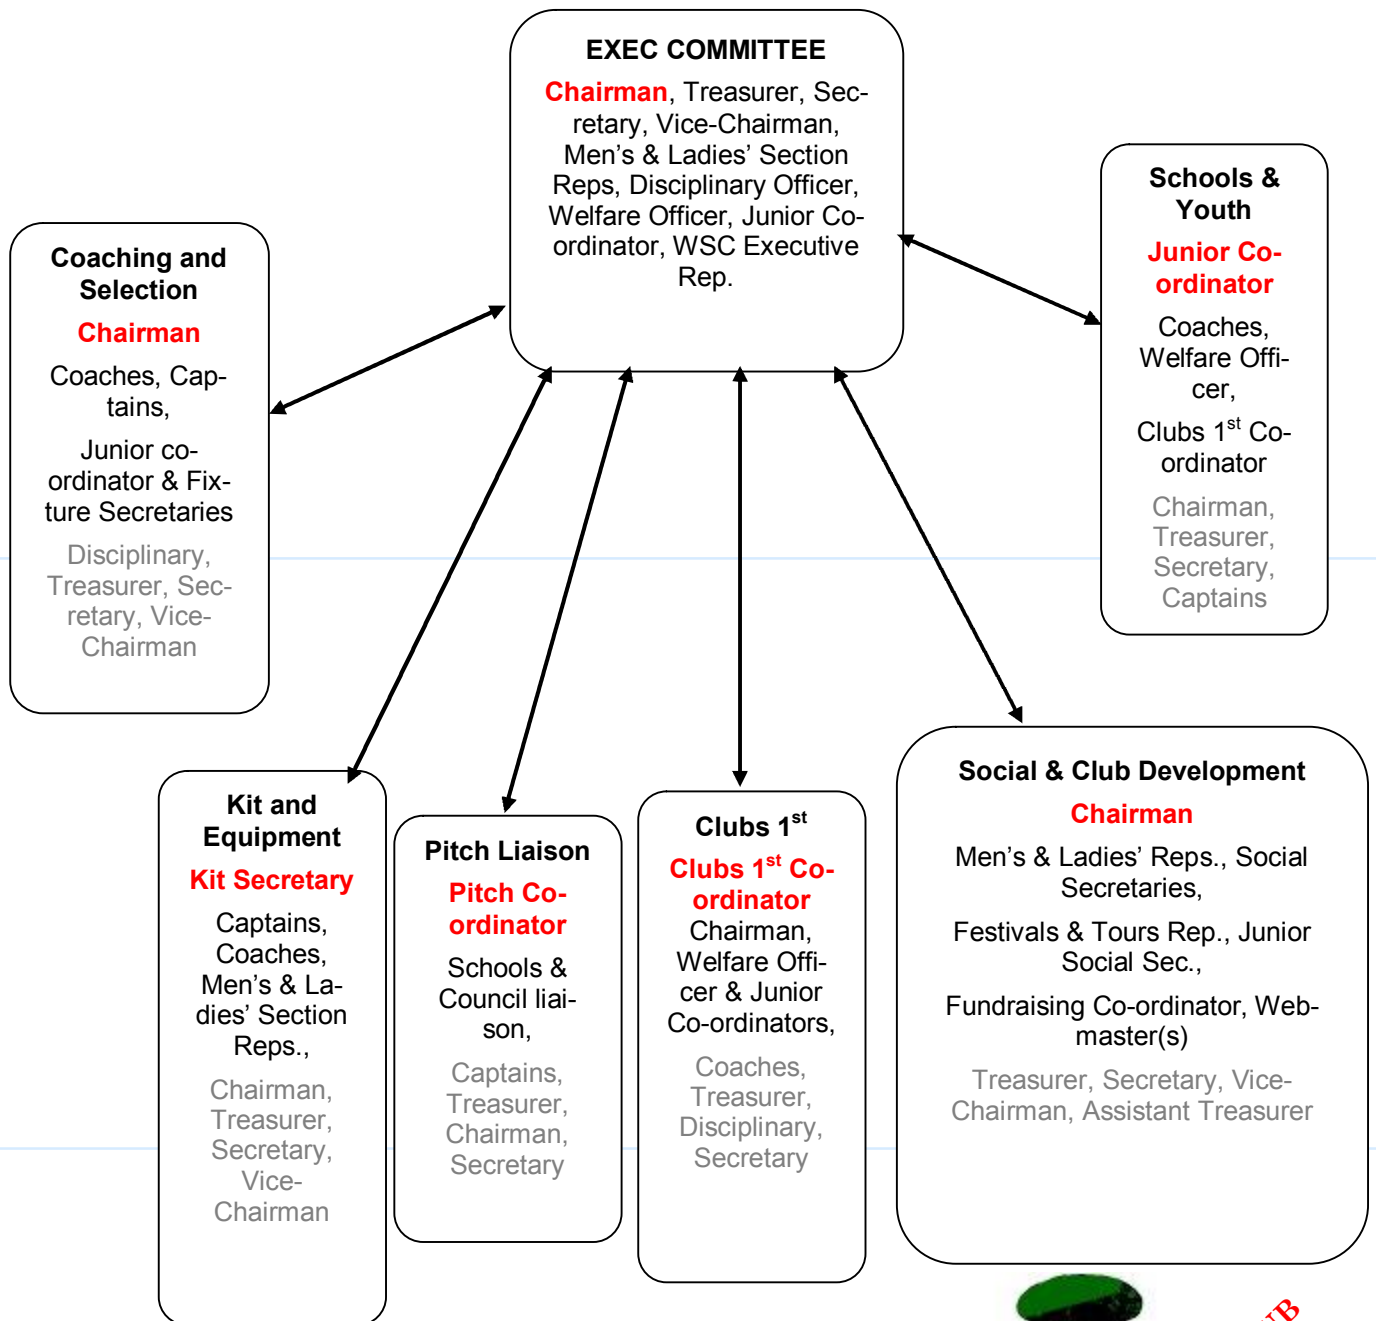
EXEC COMMITTEE

Chairman, Treasurer, Secretary, Vice-Chairman, Men's & Ladies' Section Reps, Disciplinary Officer, Welfare Officer, Junior Co-ordinator, WSC Executive Rep.

Coaching and Selection

Chairman

Coaches, Captains,

Junior co-ordinator & Fixture Secretaries

Disciplinary, Treasurer, Secretary, Vice-Chairman

Schools & Youth

Junior Co-ordinator

Coaches, Welfare Officer,

Clubs 1$^{st}$ Co-ordinator

Chairman, Treasurer, Secretary, Captains

Kit and Equipment

Kit Secretary

Captains, Coaches, Men's & Ladies' Section Reps.,

Chairman, Treasurer, Secretary, Vice-Chairman

Pitch Liaison

Pitch Co-ordinator

Schools & Council liaison,

Captains, Treasurer, Chairman, Secretary

Clubs 1$^{st}$

Clubs 1$^{st}$ Co-ordinator

Chairman, Welfare Officer & Junior Co-ordinators,

Coaches, Treasurer, Disciplinary, Secretary

Social & Club Development

Chairman

Men's & Ladies' Reps., Social Secretaries,

Festivals & Tours Rep., Junior Social Sec.,

Fundraising Co-ordinator, Webmaster(s)

Treasurer, Secretary, Vice-Chairman, Assistant Treasurer

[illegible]